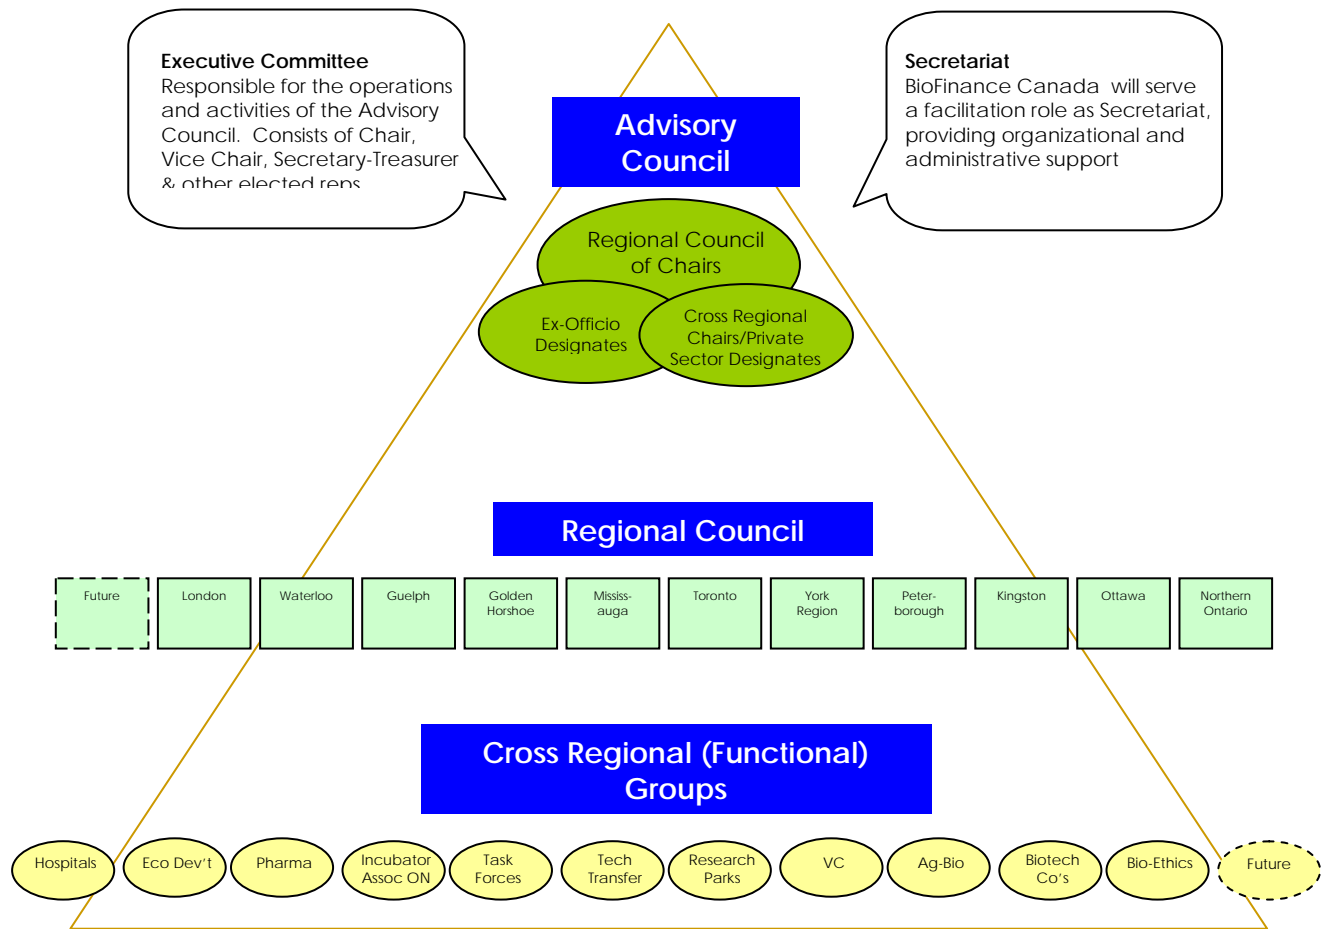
**Executive Committee**
Responsible for the operations and activities of the Advisory Council. Consists of Chair, Vice Chair, Secretary-Treasurer & other elected reps

**Secretariat**
BioFinance Canada will serve a facilitation role as Secretariat, providing organizational and administrative support

Advisory Council

Regional Council of Chairs

Ex-Officio Designates

Cross Regional Chairs/Private Sector Designates

Regional Council

| Future | London | Waterloo | Guelph | Golden Horshoe | Mississauga | Toronto | York Region | Peterborough | Kingston | Ottawa | Northern Ontario |
|---|---|---|---|---|---|---|---|---|---|---|---|

Cross Regional (Functional) Groups

Hospitals
Eco Dev't
Pharma
Incubator Assoc ON
Task Forces
Tech Transfer
Research Parks
VC
Ag-Bio
Biotech Co's
Bio-Ethics
Future